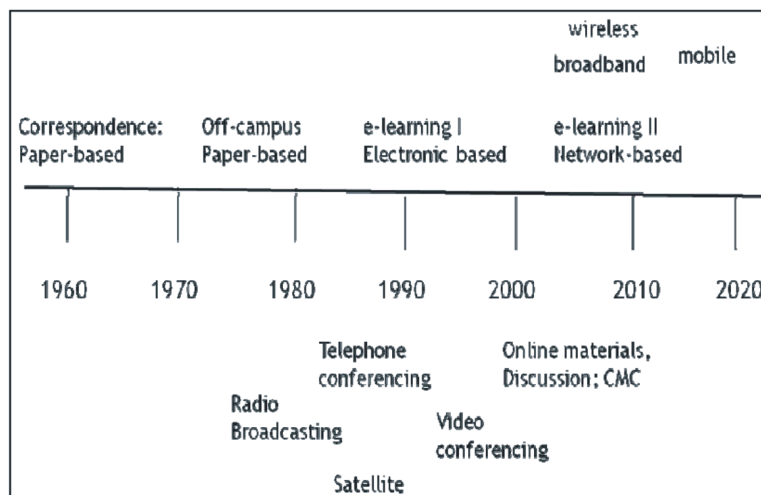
wireless
broadband

mobile

Correspondence:
Paper-based

Off-campus
Paper-based

e-learning I
Electronic based

e-learning II
Network-based

1960

1970

1980

1990

2000

2010

2020

Telephone
conferencing

Online materials,
Discussion; CMC

Radio
Broadcasting

Video
conferencing

Satellite